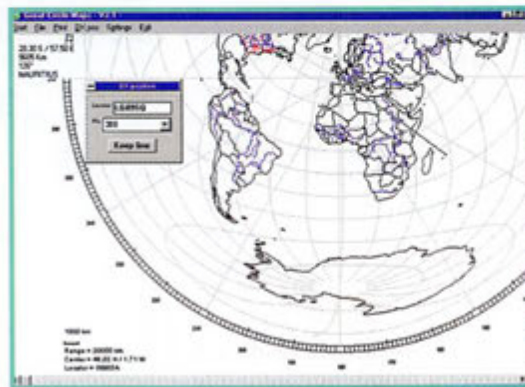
Great Circle Maps - V2.1
Start File Print DX Loc Settings Exit
20.30 S / 57.50 E
9828 Km
135°
MAURITIUS
DX position
Locator LG89SQ
Bearing 300
Keep line
1000 km
Range = 20000 km
Center = 46.23 N / 1.71 W
Locator = IN96EA